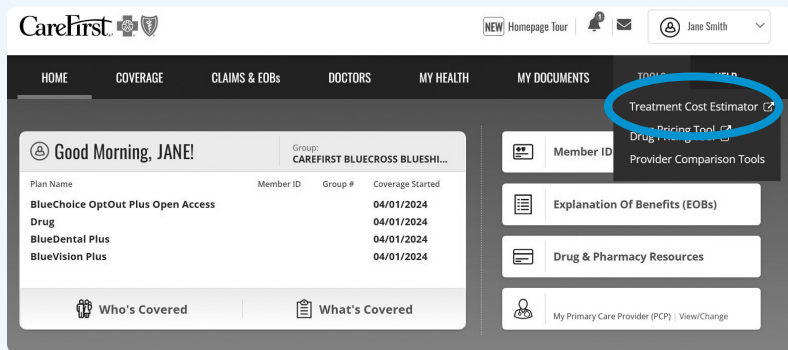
CareFirst

NEW Homepage Tour

Jane Smith

HOME COVERAGE CLAIMS & EOBs DOCTORS MY HEALTH MY DOCUMENTS TOOLS HELP

Treatment Cost Estimator
Drug Pricing Tool
Provider Comparison Tools

Good Morning, JANE!

Group:
CAREFIRST BLUECROSS BLUESHI...

| Plan Name | Member ID | Group # | Coverage Started |
|---|---|---|---|
| BlueChoice OptOut Plus Open Access | | | 04/01/2024 |
| Drug | | | 04/01/2024 |
| BlueDental Plus | | | 04/01/2024 |
| BlueVision Plus | | | 04/01/2024 |

Who's Covered

What's Covered

Member ID

Explanation Of Benefits (EOBs)

Drug & Pharmacy Resources

My Primary Care Provider (PCP) | View/Change